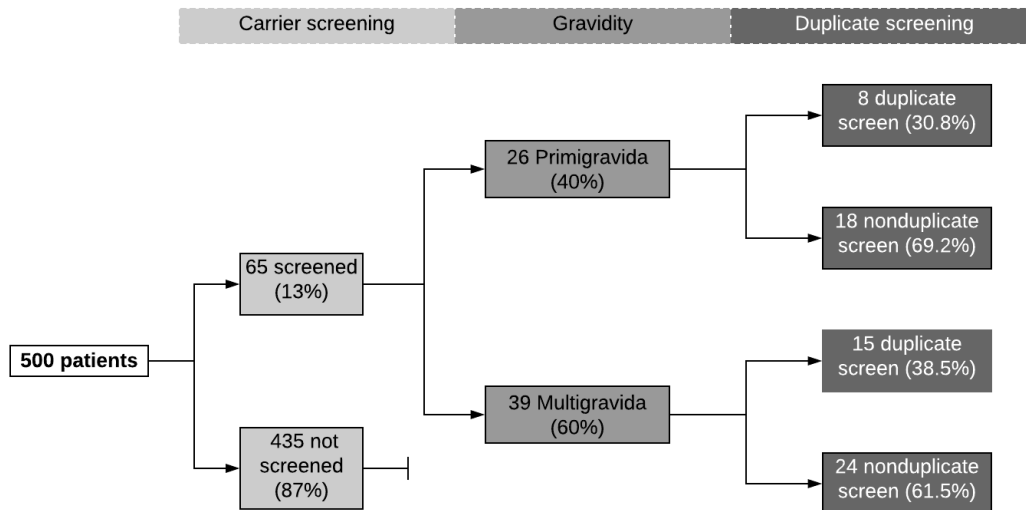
Carrier screening

Gravidity

Duplicate screening

500 patients

65 screened (13%)

435 not screened (87%)

26 Primigravida (40%)

39 Multigravida (60%)

8 duplicate screen (30.8%)

18 nonduplicate screen (69.2%)

15 duplicate screen (38.5%)

24 nonduplicate screen (61.5%)